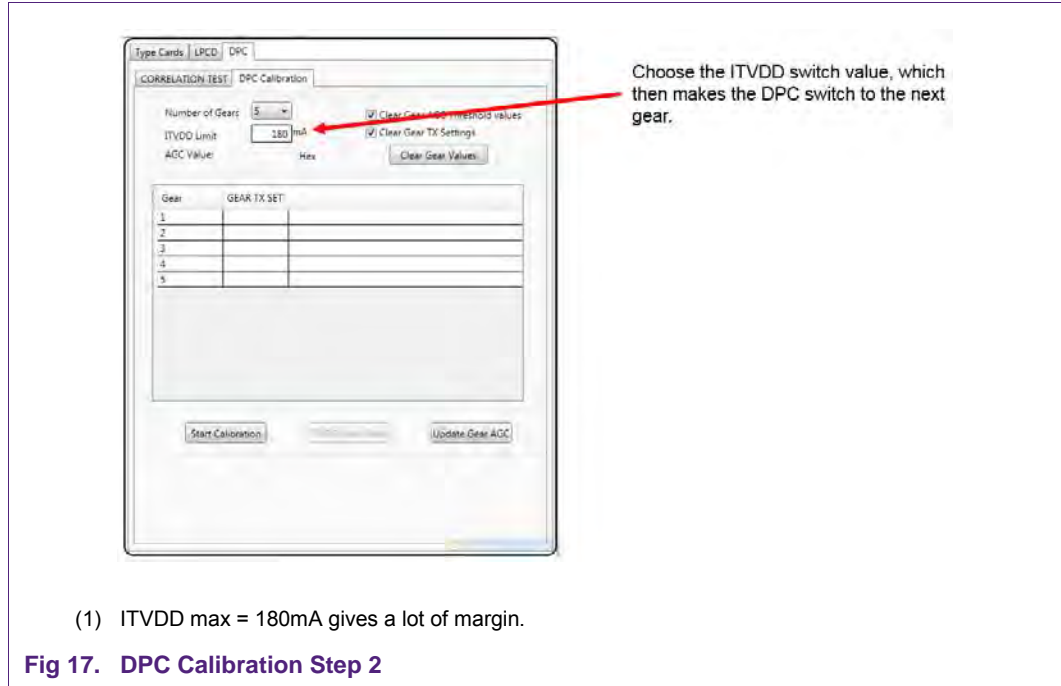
Type Cards | LPCD | DPC

CORRELATION TEST | DPC Calibration

Number of Gears 5

ITVDD Limit 180 mA

AGC Value: Hex

Clear Gear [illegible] threshold values

Clear Gear TX Settings

Clear Gear Values

| Gear | GEAR TX SET |  |
|---|---|---|
| 1 |  |  |
| 2 |  |  |
| 3 |  |  |
| 4 |  |  |
| 5 |  |  |

Start Calibration

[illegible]

Update Gear AGC

Choose the ITVDD switch value, which then makes the DPC switch to the next gear.

(1) ITVDD max = 180mA gives a lot of margin.

Fig 17. DPC Calibration Step 2